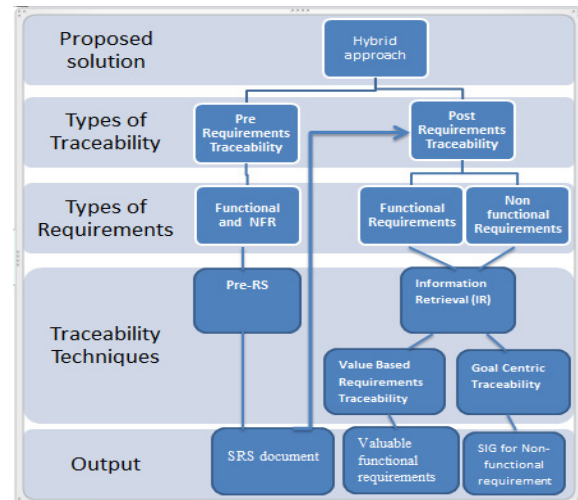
Proposed solution

Hybrid approach

Types of Traceability

Pre Requirements Traceability

Post Requirements Traceability

Types of Requirements

Functional and NFR

Functional Requirements

Non functional Requirements

Traceability Techniques

Pre-RS

Information Retrieval (IR)

Value Based Requirements Traceability

Goal Centric Traceability

Output

SRS document

Valuable functional requirements

SIG for Non-functional requirement